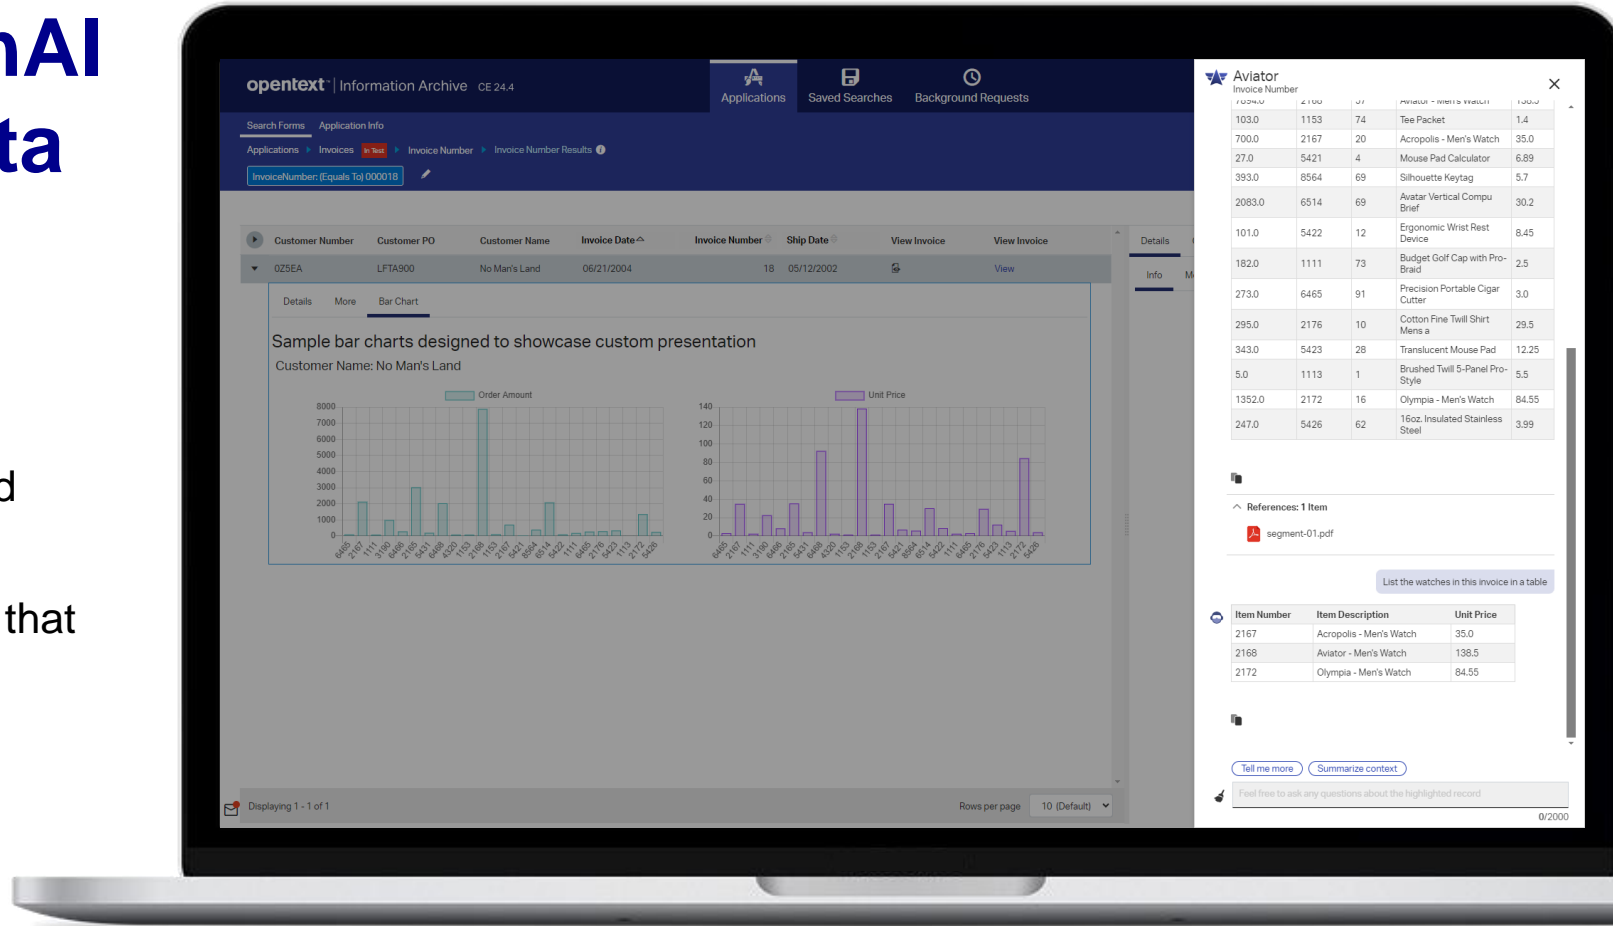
nAI
ta

d

that

opentext™ | Information Archive CE 24.4

Applications Saved Searches Background Requests

Search Forms Application Info

Applications › Invoices In Test › Invoice Number › Invoice Number Results

InvoiceNumber: (Equals To) 000018

| | Customer Number | Customer PO | Customer Name | Invoice Date | Invoice Number | Ship Date | View Invoice | View Invoice |
|---|---|---|---|---|---|---|---|---|
| ▾ | 0Z5EA | LFTA900 | No Man's Land | 06/21/2004 | 18 | 05/12/2002 | | View |

Details More Bar Chart

Sample bar charts designed to showcase custom presentation

Customer Name: No Man's Land

Order Amount

8000 7000 6000 5000 4000 3000 2000 1000 0

6465 2167 1111 3190 6466 2165 5431 6468 4320 1153 2168 1153 2167 5421 8564 6514 5422 1111 6465 2176 5423 1113 2172 5426

Unit Price

140 120 100 80 60 40 20 0

6465 2167 1111 3190 6466 2165 5431 6468 4320 1153 2168 1153 2167 5421 8564 6514 5422 1111 6465 2176 5423 1113 2172 5426

Details

Info M

Displaying 1 - 1 of 1

Rows per page 10 (Default)

Aviator
Invoice Number

| | | | | |
|---|---|---|---|---|
| 103.0 | 1153 | 74 | Tee Packet | 1.4 |
| 700.0 | 2167 | 20 | Acropolis - Men's Watch | 35.0 |
| 27.0 | 5421 | 4 | Mouse Pad Calculator | 6.89 |
| 393.0 | 8564 | 69 | Silhouette Keytag | 5.7 |
| 2083.0 | 6514 | 69 | Avatar Vertical Compu Brief | 30.2 |
| 101.0 | 5422 | 12 | Ergonomic Wrist Rest Device | 8.45 |
| 182.0 | 1111 | 73 | Budget Golf Cap with Pro-Braid | 2.5 |
| 273.0 | 6465 | 91 | Precision Portable Cigar Cutter | 3.0 |
| 295.0 | 2176 | 10 | Cotton Fine Twill Shirt Mens a | 29.5 |
| 343.0 | 5423 | 28 | Translucent Mouse Pad | 12.25 |
| 5.0 | 1113 | 1 | Brushed Twill 5-Panel Pro-Style | 5.5 |
| 1352.0 | 2172 | 16 | Olympia - Men's Watch | 84.55 |
| 247.0 | 5426 | 62 | 16oz. Insulated Stainless Steel | 3.99 |

References: 1 Item

segment-01.pdf

List the watches in this invoice in a table

| Item Number | Item Description | Unit Price |
|---|---|---|
| 2167 | Acropolis - Men's Watch | 35.0 |
| 2168 | Aviator - Men's Watch | 138.5 |
| 2172 | Olympia - Men's Watch | 84.55 |

Tell me more Summarize context

Feel free to ask any questions about the highlighted record

0/2000